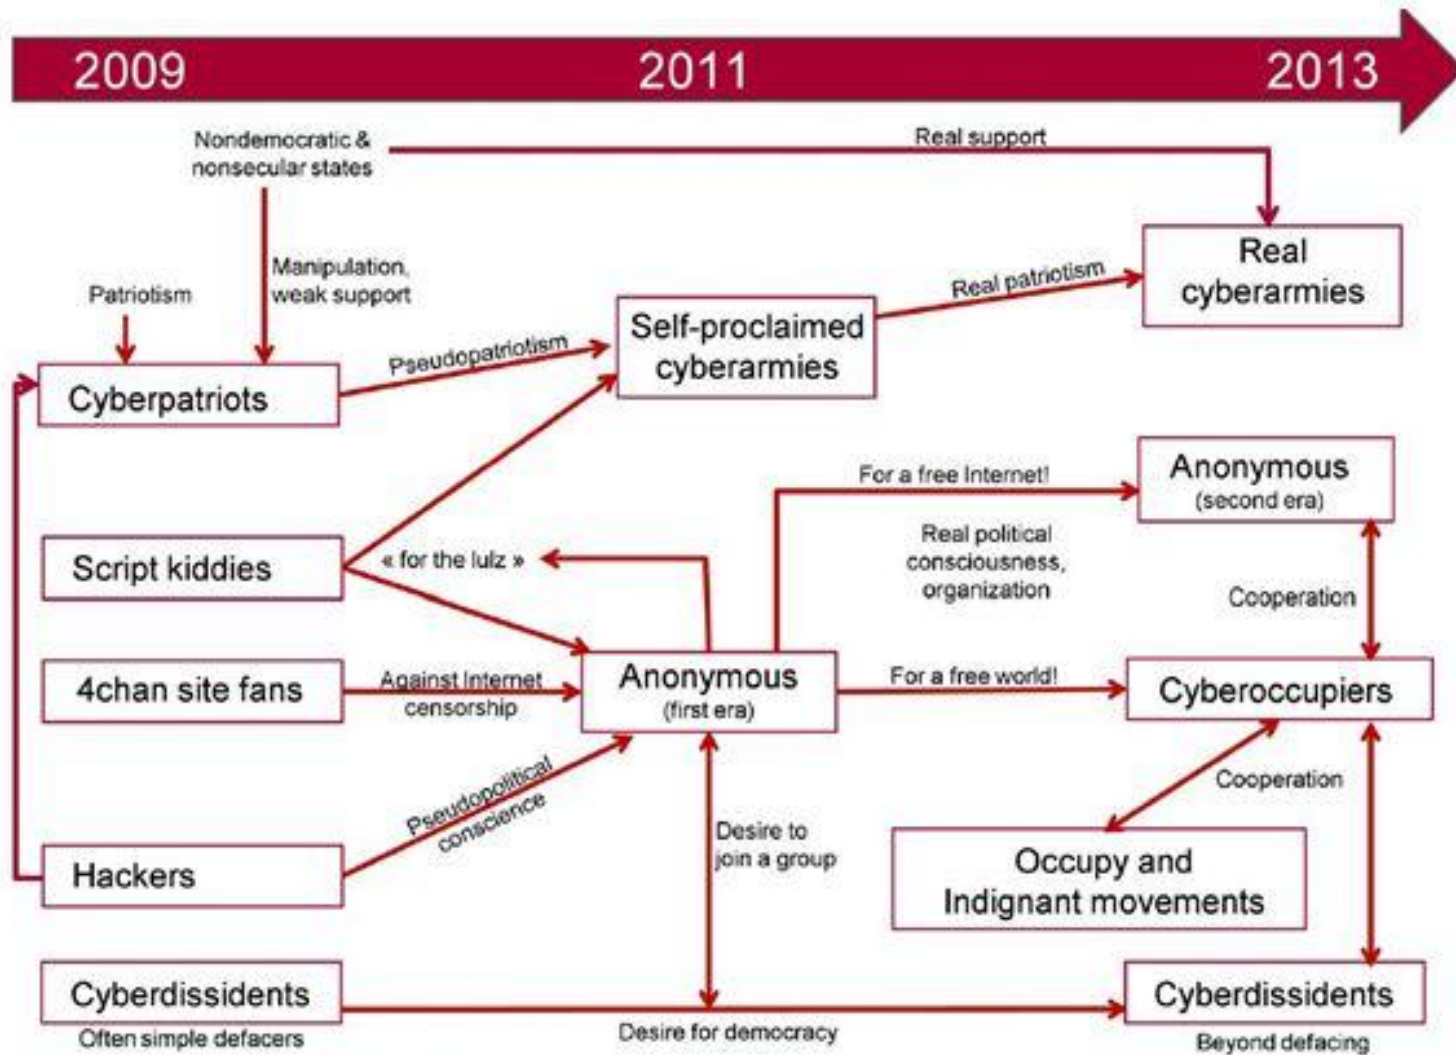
2009 2011 2013

Nondemocratic & nonsecular states

Real support

Real cyberarmies

Manipulation, weak support

Patriotism

Real patriotism

Self-proclaimed cyberarmies

Pseudopatriotism

Cyberpatriots

For a free Internet!

Anonymous (second era)

Real political consciousness, organization

Script kiddies

« for the lulz »

Cooperation

4chan site fans

Against Internet censorship

Anonymous (first era)

For a free world!

Cyberoccupiers

Pseudopolitical conscience

Cooperation

Desire to join a group

Occupy and Indignant movements

Hackers

Cyberdissidents

Often simple defacers

Desire for democracy

Cyberdissidents

Beyond defacing